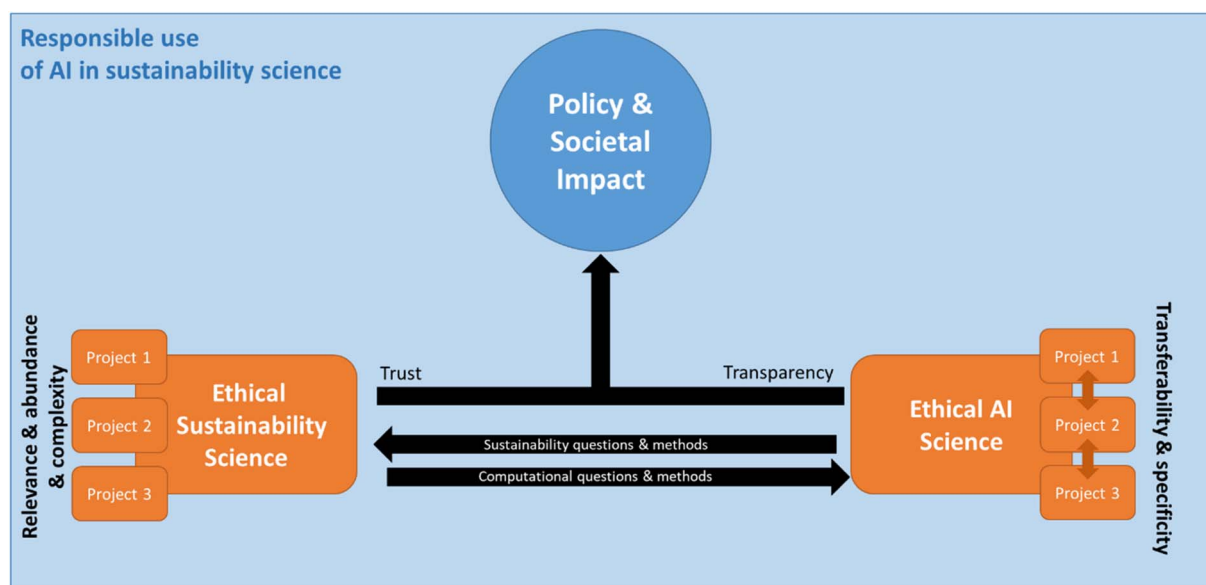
Responsible use
of AI in sustainability science

Policy & Societal Impact

Relevance & abundance & complexity

Project 1
Project 2
Project 3

Ethical Sustainability Science

Trust

Transparency

Sustainability questions & methods

Computational questions & methods

Ethical AI Science

Project 1
Project 2
Project 3

Transferability & specificity